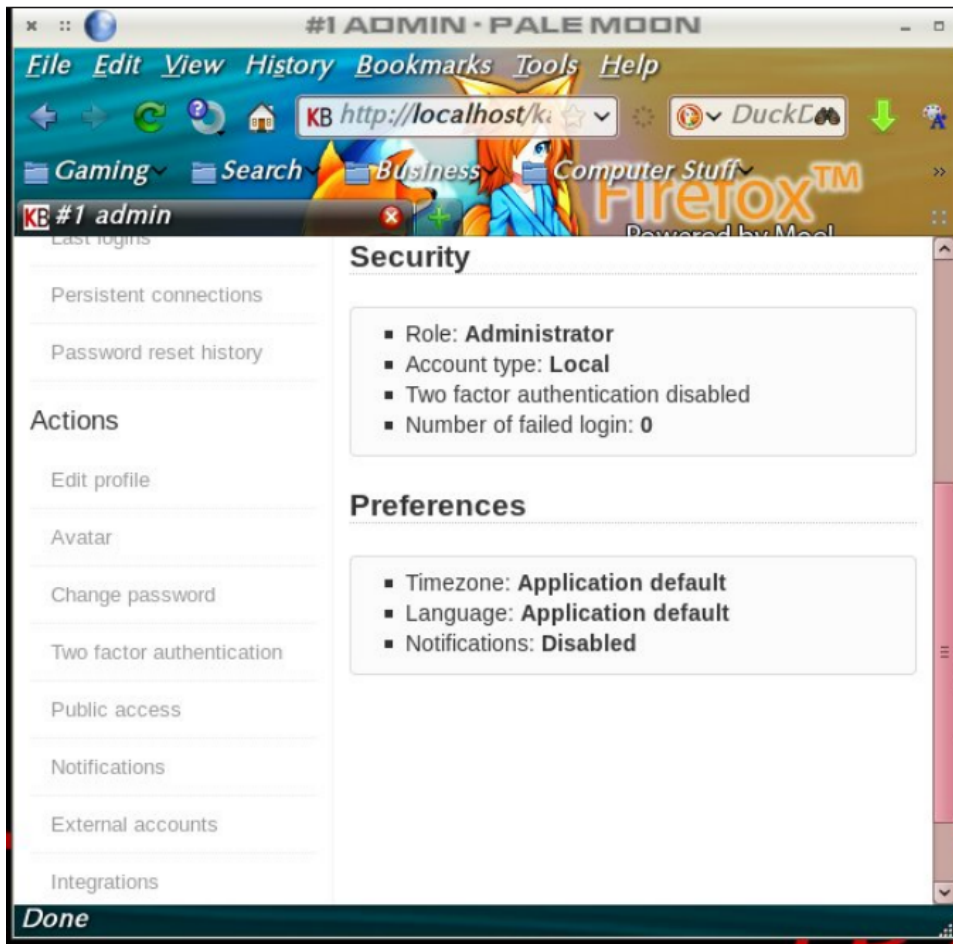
#1 ADMIN - PALE MOON

File Edit View History Bookmarks Tools Help

KB http://localhost/k

DuckD

Gaming Search Business Computer Stuff

Firefox™

Powered by Moo!

KB #1 admin

Last logins

Persistent connections

Password reset history

Actions

Edit profile

Avatar

Change password

Two factor authentication

Public access

Notifications

External accounts

Integrations

Security

- Role: **Administrator**
- Account type: **Local**
- Two factor authentication disabled
- Number of failed login: **0**

Preferences

- Timezone: **Application default**
- Language: **Application default**
- Notifications: **Disabled**

Done